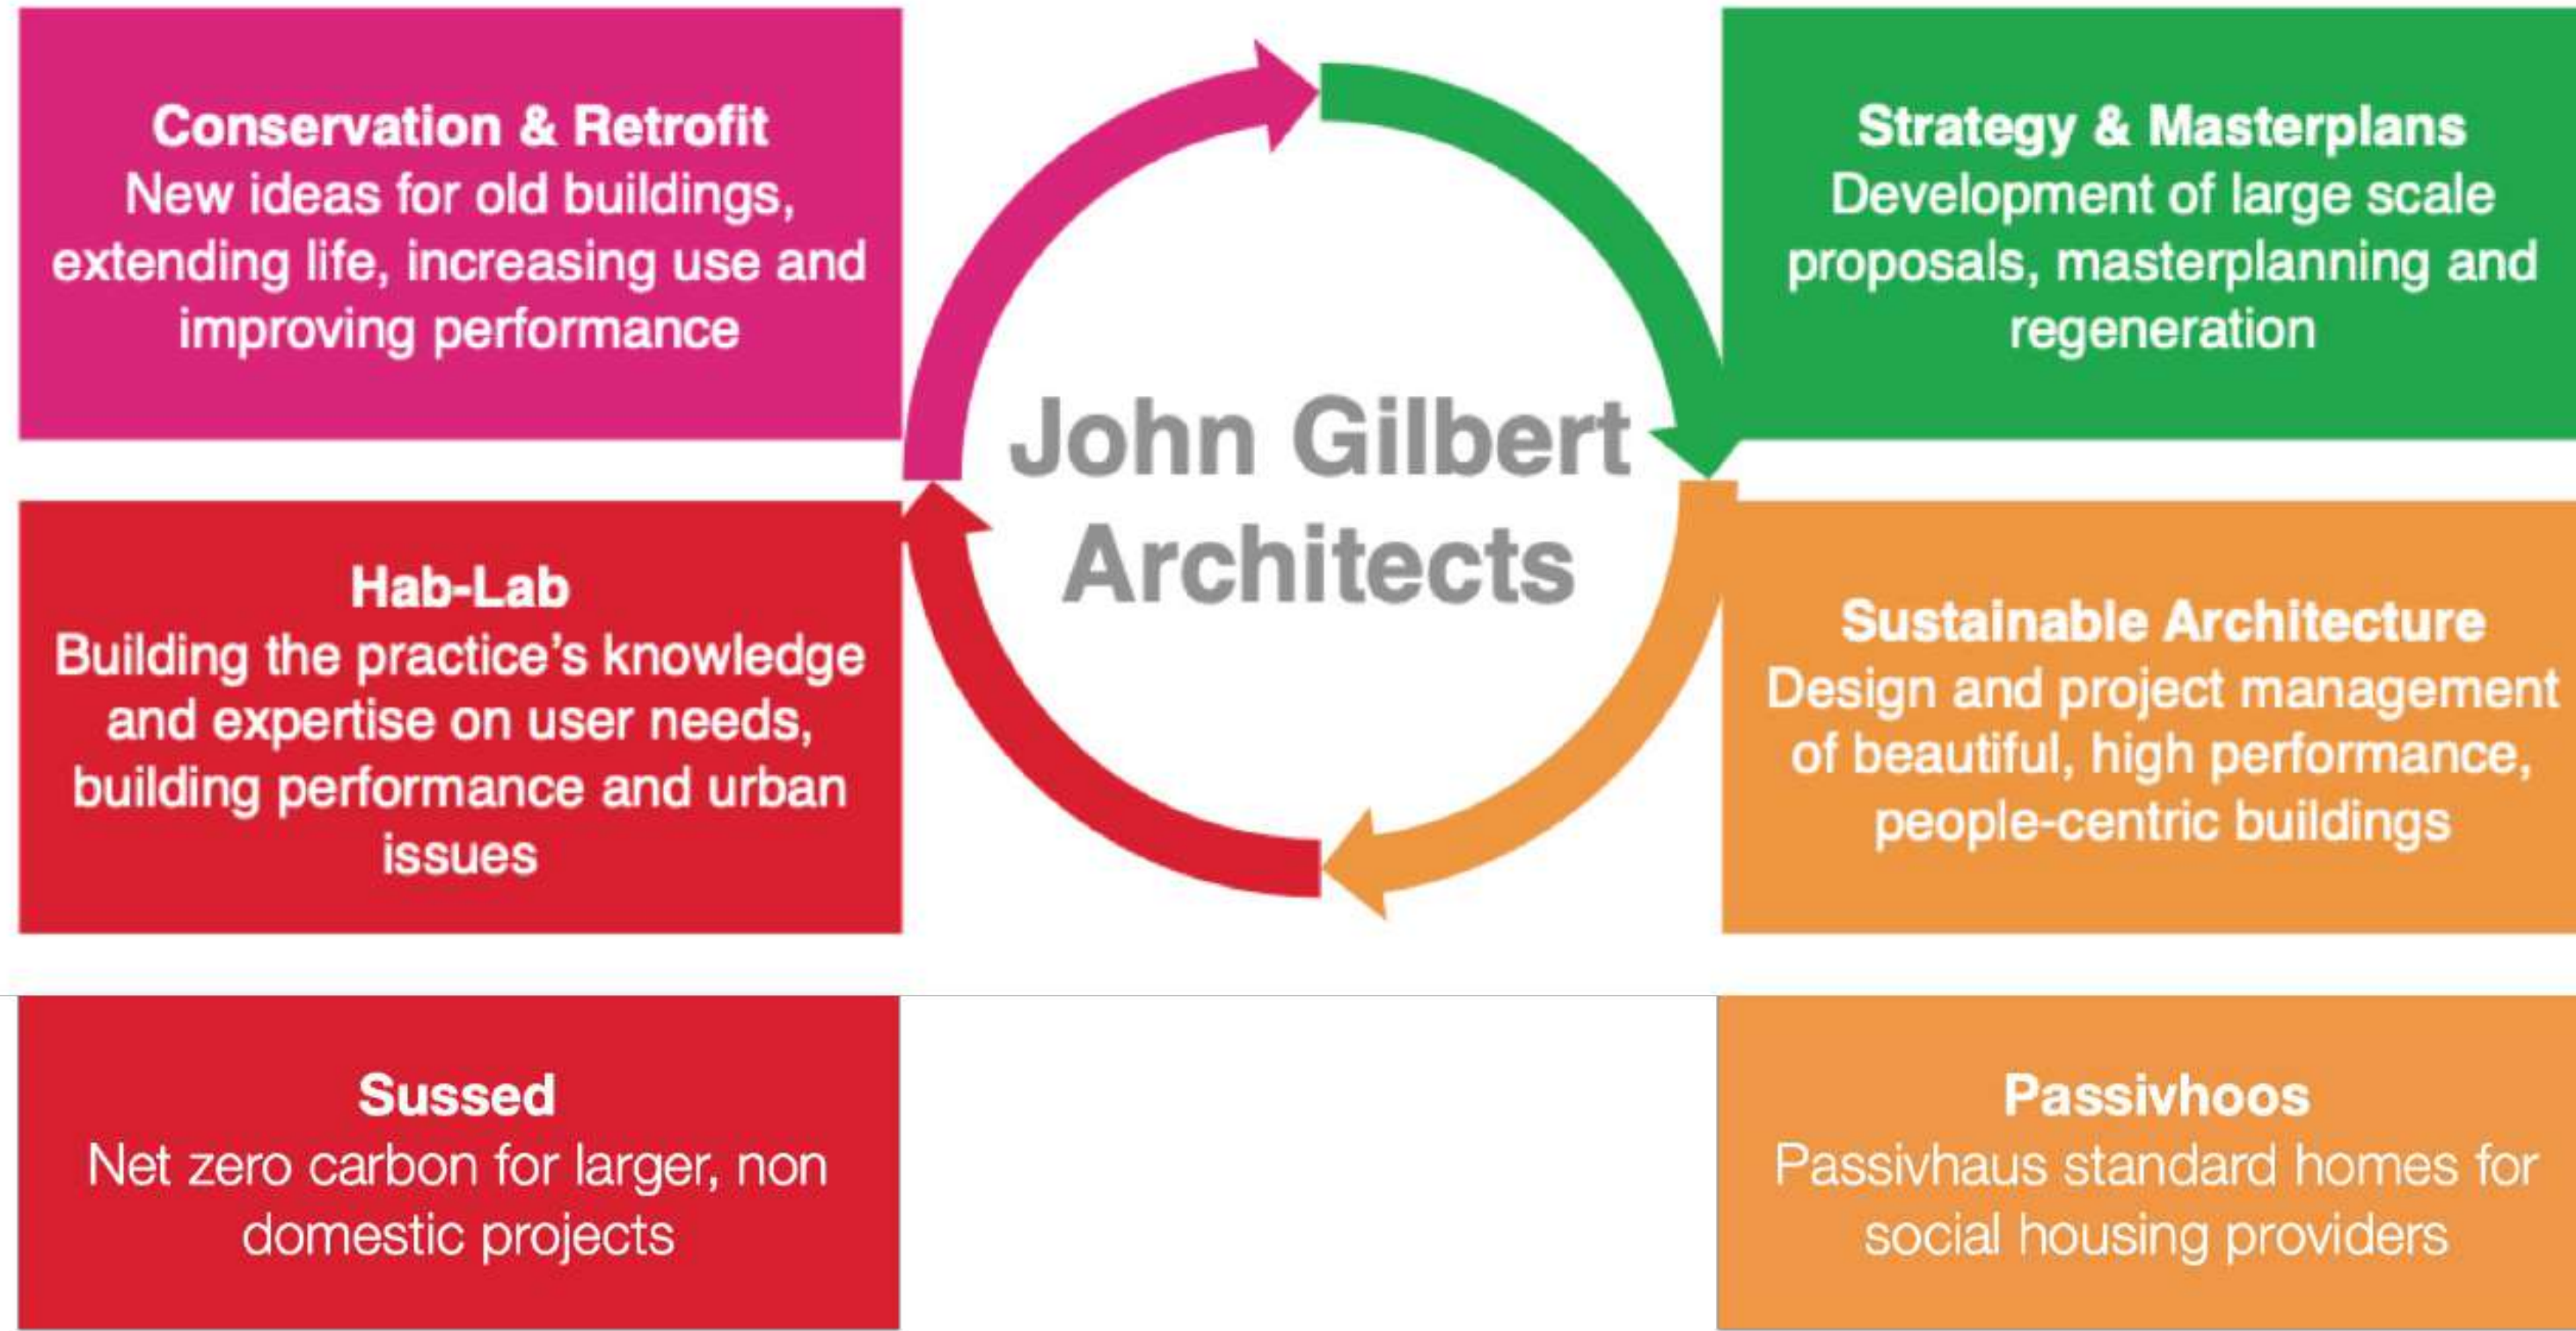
Conservation & Retrofit
New ideas for old buildings, extending life, increasing use and improving performance

John Gilbert Architects

Strategy & Masterplans
Development of large scale proposals, masterplanning and regeneration

Hab-Lab
Building the practice's knowledge and expertise on user needs, building performance and urban issues

Sustainable Architecture
Design and project management of beautiful, high performance, people-centric buildings

Sussed
Net zero carbon for larger, non domestic projects

Passivhoos
Passivhaus standard homes for social housing providers